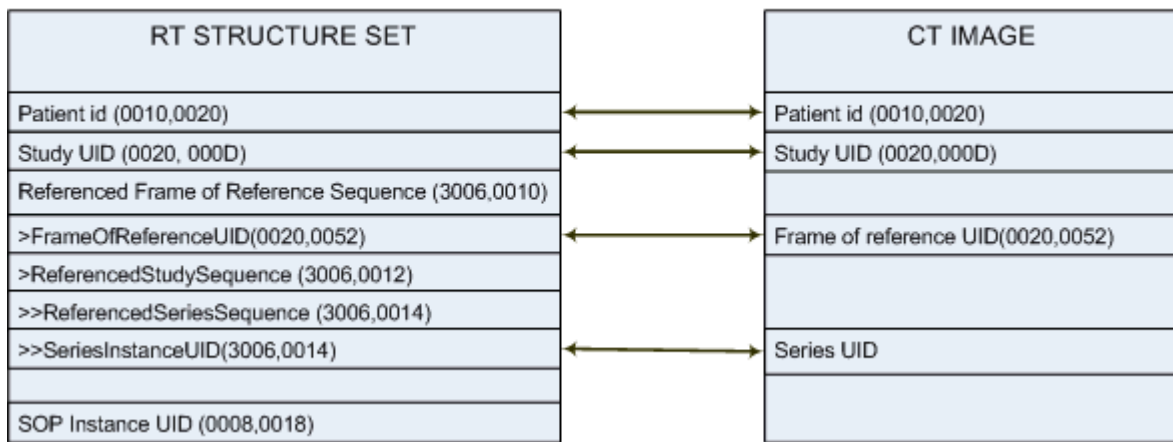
RT STRUCTURE SET

Patient id (0010,0020)

Study UID (0020, 000D)

Referenced Frame of Reference Sequence (3006,0010)

>FrameOfReferenceUID(0020,0052)

>ReferencedStudySequence (3006,0012)

>>ReferencedSeriesSequence (3006,0014)

>>SeriesInstanceUID(3006,0014)

SOP Instance UID (0008,0018)

CT IMAGE

Patient id (0010,0020)

Study UID (0020,000D)

Frame of reference UID(0020,0052)

Series UID